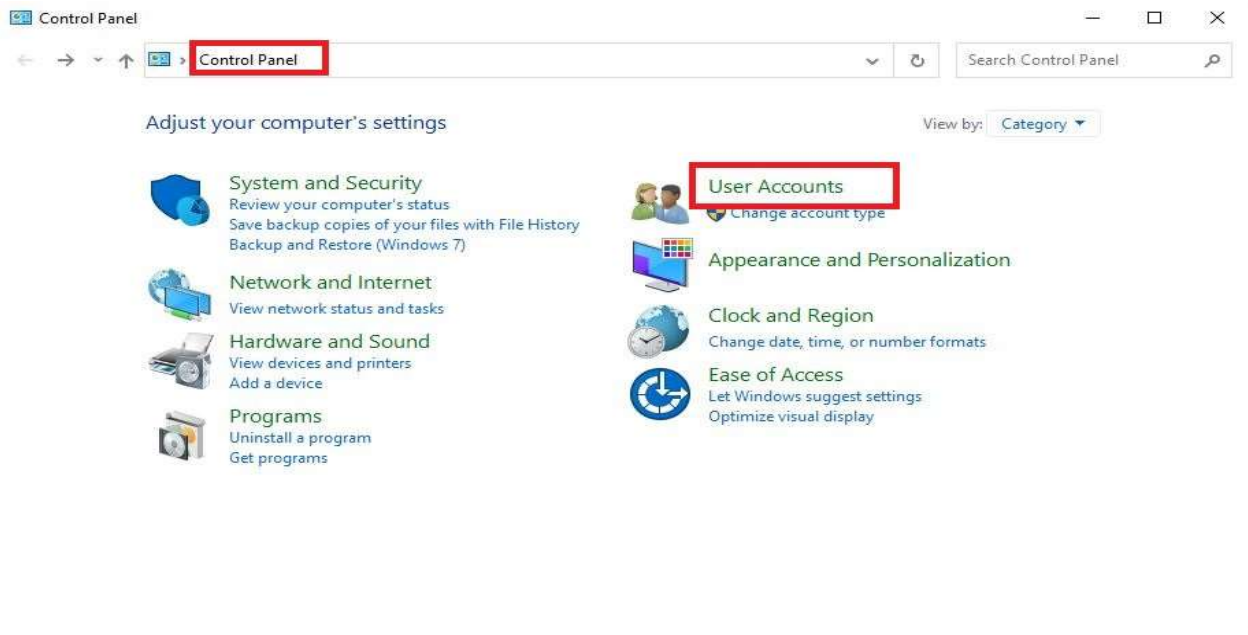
Control Panel

Control Panel

Search Control Panel

Adjust your computer's settings

View by: Category

System and Security
Review your computer's status
Save backup copies of your files with File History
Backup and Restore (Windows 7)

Network and Internet
View network status and tasks

Hardware and Sound
View devices and printers
Add a device

Programs
Uninstall a program
Get programs

User Accounts
Change account type

Appearance and Personalization

Clock and Region
Change date, time, or number formats

Ease of Access
Let Windows suggest settings
Optimize visual display